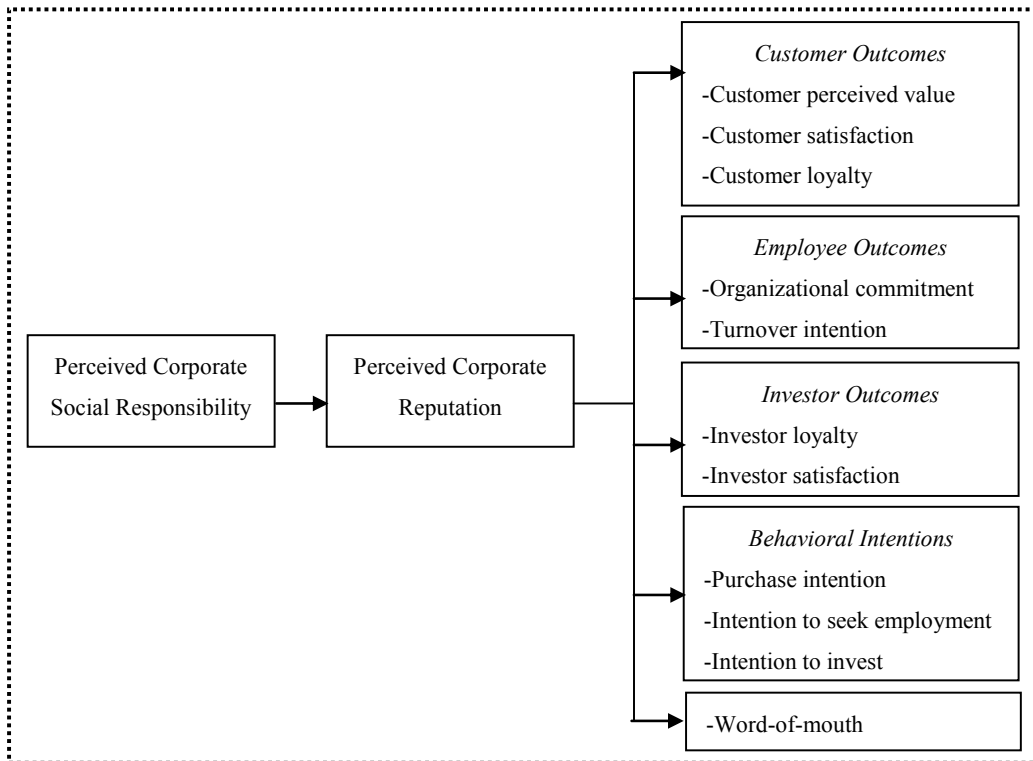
Perceived Corporate Social Responsibility

Perceived Corporate Reputation

*Customer Outcomes*
-Customer perceived value
-Customer satisfaction
-Customer loyalty

*Employee Outcomes*
-Organizational commitment
-Turnover intention

*Investor Outcomes*
-Investor loyalty
-Investor satisfaction

*Behavioral Intentions*
-Purchase intention
-Intention to seek employment
-Intention to invest

-Word-of-mouth